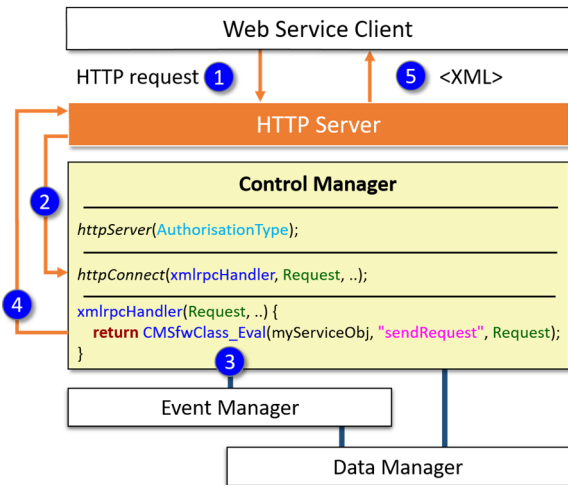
Web Service Client

HTTP request 1

5 <XML>

HTTP Server

2

4

Control Manager

httpServer(AuthorisationType);

httpConnect(xmlrpcHandler, Request, ..);

xmlrpcHandler(Request, ..) {
return CMSfwClass_Eval(myServiceObj, "sendRequest", Request);
}

3

Event Manager

Data Manager